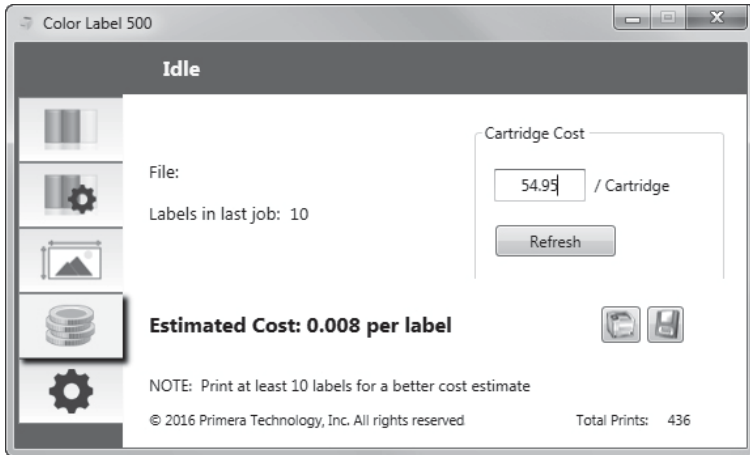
Color Label 500

Idle

File:

Labels in last job: 10

Cartridge Cost

54.95 / Cartridge

Refresh

Estimated Cost: 0.008 per label

NOTE: Print at least 10 labels for a better cost estimate

© 2016 Primera Technology, Inc. All rights reserved

Total Prints: 436